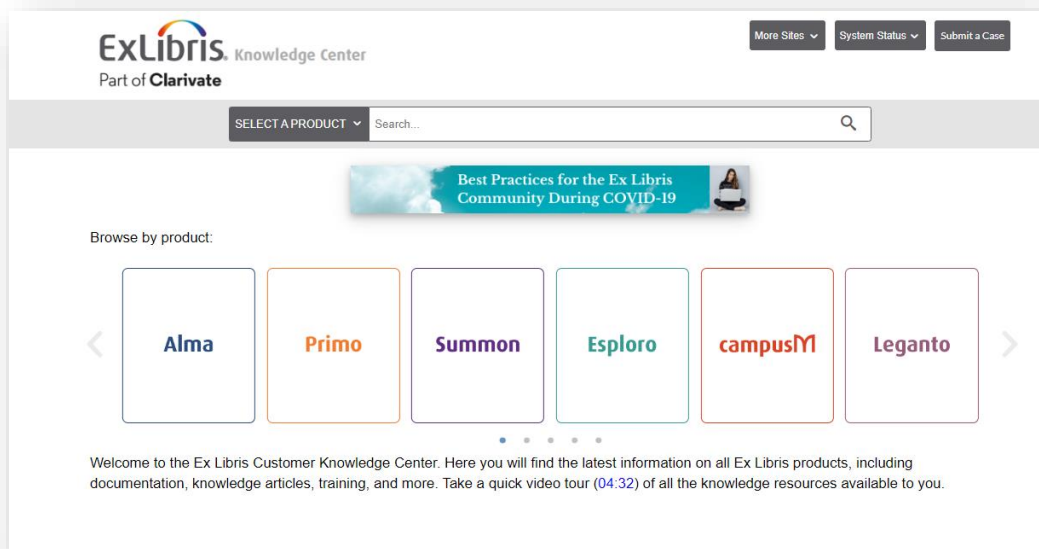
ExLibris. Knowledge Center
Part of Clarivate

More Sites
System Status
Submit a Case

SELECT A PRODUCT
Search...

Best Practices for the Ex Libris Community During COVID-19

Browse by product:

Alma
Primo
Summon
Esploro
campusM
Leganto

Welcome to the Ex Libris Customer Knowledge Center. Here you will find the latest information on all Ex Libris products, including documentation, knowledge articles, training, and more. Take a quick video tour (04:32) of all the knowledge resources available to you.